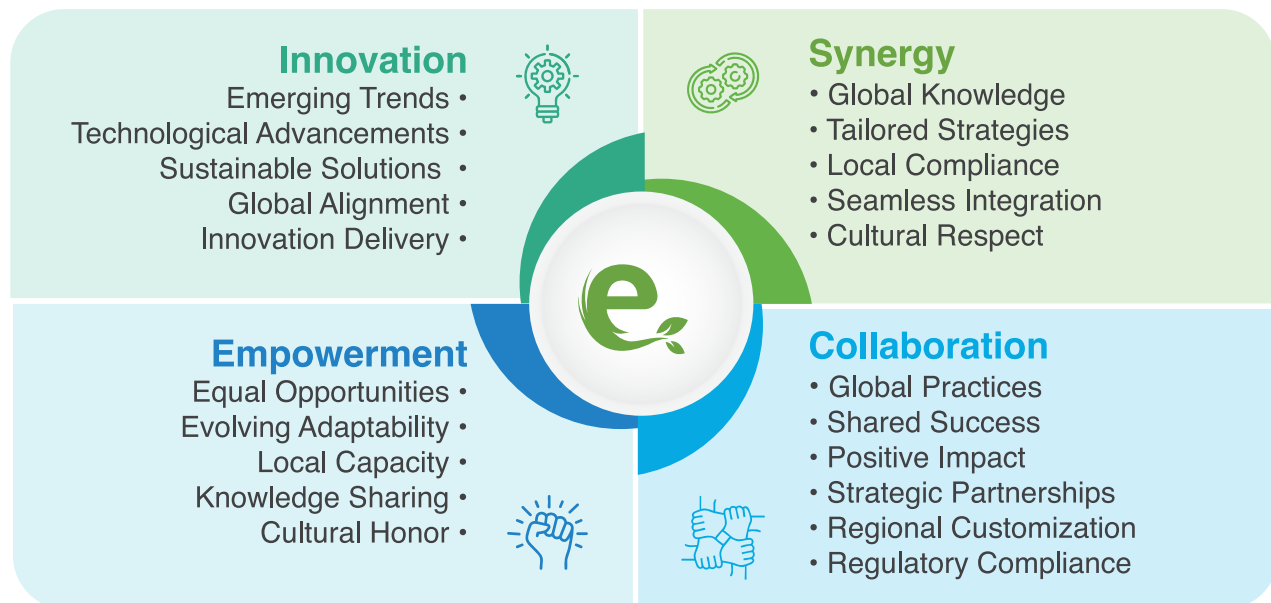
Innovation
Emerging Trends •
Technological Advancements •
Sustainable Solutions •
Global Alignment •
Innovation Delivery •

Synergy
• Global Knowledge
• Tailored Strategies
• Local Compliance
• Seamless Integration
• Cultural Respect

e

Empowerment
Equal Opportunities •
Evolving Adaptability •
Local Capacity •
Knowledge Sharing •
Cultural Honor •

Collaboration
• Global Practices
• Shared Success
• Positive Impact
• Strategic Partnerships
• Regional Customization
• Regulatory Compliance